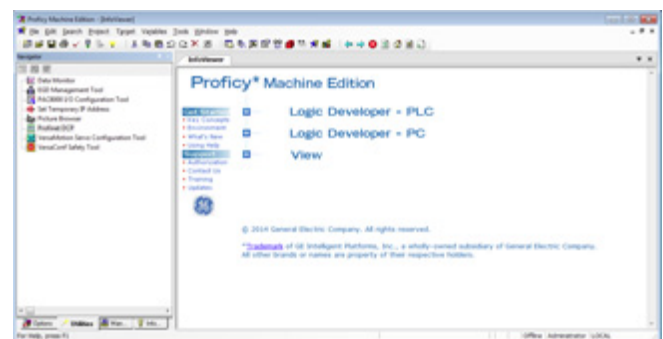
Proficy Machine Edition - [InfoViewer]

File Edit Search Project Target Variables Tools Window Help

Navigator

InfoViewer

Data Monitor
EGD Management Tool
PACSystems I/O Configuration Tool
Set Temporary IP Address
Picture Browser
Profinet/DCP
VersaMotion Servo Configuration Tool
VersaConf Safety Tool

Proficy* Machine Edition

Get Started
• Key Concepts
• Environment
• What's New
• Using Help
Support
• Authorization
• Contact Us
• Training
• Updates

Logic Developer - PLC

Logic Developer - PC

View

© 2014 General Electric Company. All rights reserved.

*Trademark of GE Intelligent Platforms, Inc., a wholly-owned subsidiary of General Electric Company. All other brands or names are property of their respective holders.

Options | Utilities | Man... | Info...

For Help, press F1

Offline | Administrator | LOCAL